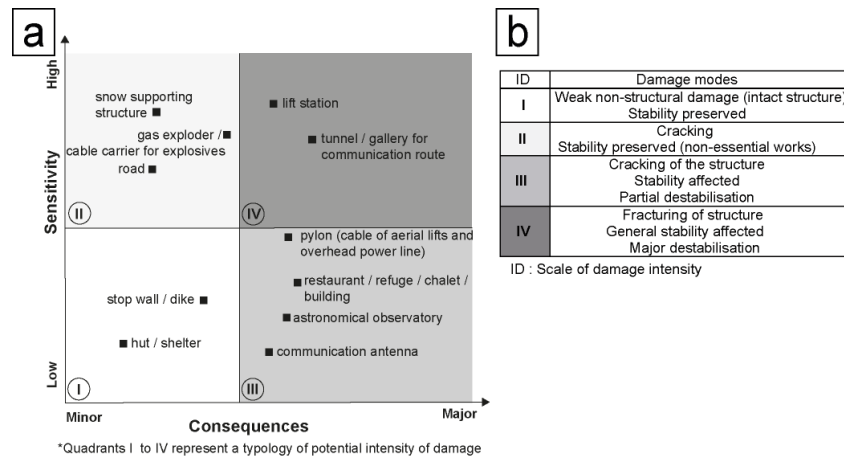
a

High

Sensitivity

Low

snow supporting structure

gas exploder / cable carrier for explosives

road

II

lift station

tunnel / gallery for communication route

IV

pylon (cable of aerial lifts and overhead power line)

restaurant / refuge / chalet / building

astronomical observatory

communication antenna

III

stop wall / dike

hut / shelter

I

Minor

Consequences

Major

*Quadrants I to IV represent a typology of potential intensity of damage

b

| ID | Damage modes |
|---|---|
| I | Weak non-structural damage (intact structure) Stability preserved |
| II | Cracking Stability preserved (non-essential works) |
| III | Cracking of the structure Stability affected Partial destabilisation |
| IV | Fracturing of structure General stability affected Major destabilisation |

ID : Scale of damage intensity